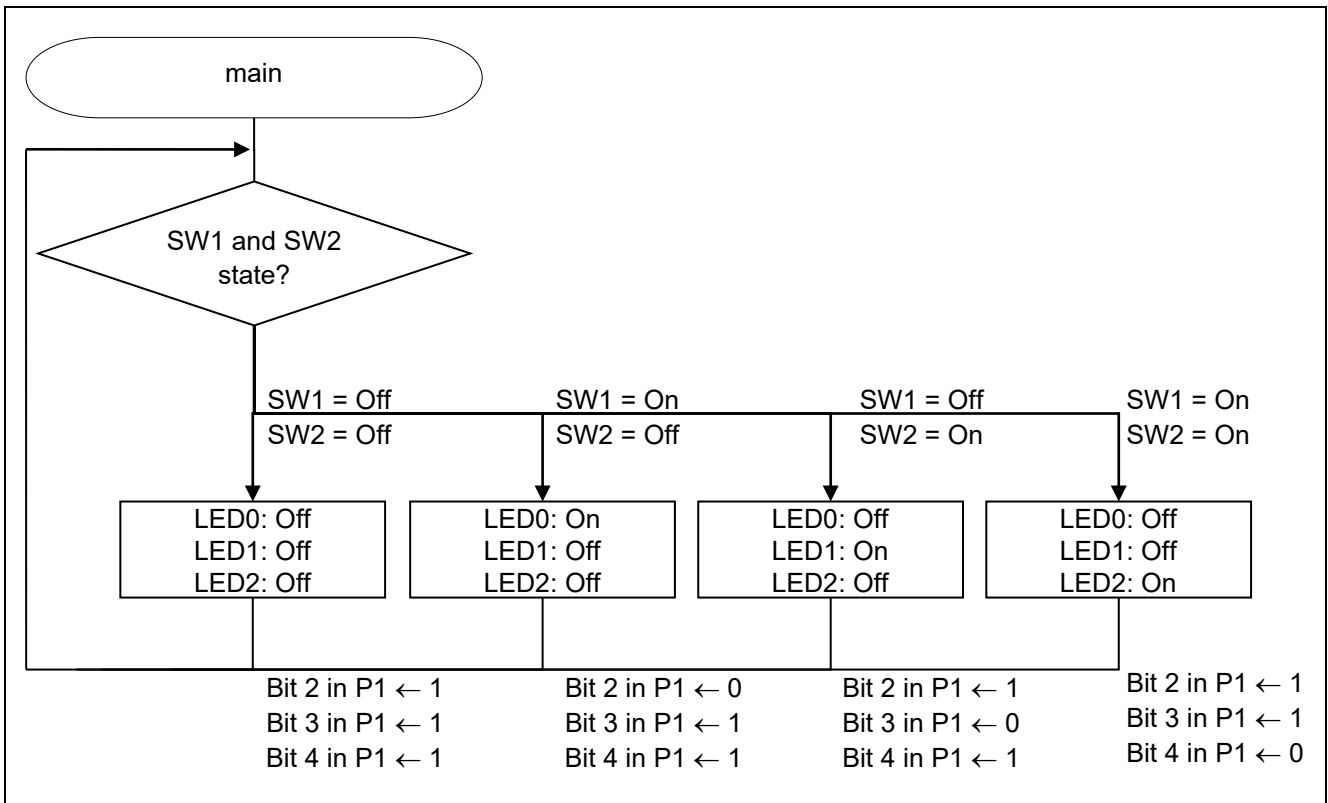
main

SW1 and SW2 state?

SW1 = Off
SW2 = Off

SW1 = On
SW2 = Off

SW1 = Off
SW2 = On

SW1 = On
SW2 = On

LED0: Off
LED1: Off
LED2: Off

LED0: On
LED1: Off
LED2: Off

LED0: Off
LED1: On
LED2: Off

LED0: Off
LED1: Off
LED2: On

Bit 2 in P1 $\leftarrow$ 1
Bit 3 in P1 $\leftarrow$ 1
Bit 4 in P1 $\leftarrow$ 1

Bit 2 in P1 $\leftarrow$ 0
Bit 3 in P1 $\leftarrow$ 1
Bit 4 in P1 $\leftarrow$ 1

Bit 2 in P1 $\leftarrow$ 1
Bit 3 in P1 $\leftarrow$ 0
Bit 4 in P1 $\leftarrow$ 1

Bit 2 in P1 $\leftarrow$ 1
Bit 3 in P1 $\leftarrow$ 1
Bit 4 in P1 $\leftarrow$ 0